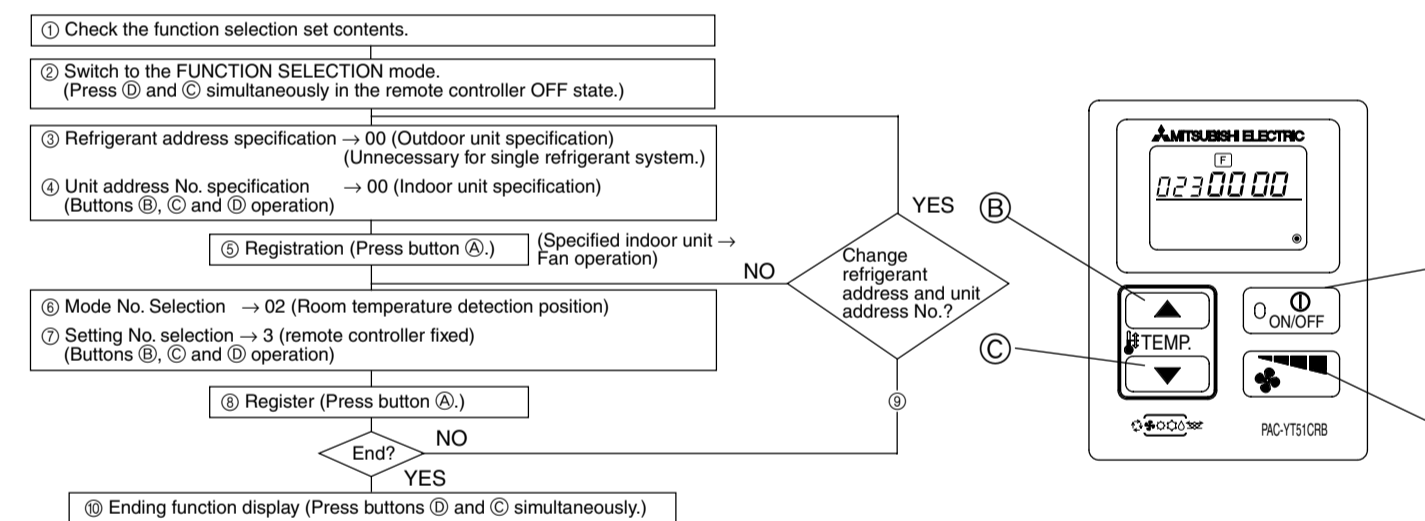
① Check the function selection set contents.

② Switch to the FUNCTION SELECTION mode. (Press Ⓓ and Ⓒ simultaneously in the remote controller OFF state.)

③ Refrigerant address specification → 00 (Outdoor unit specification) (Unnecessary for single refrigerant system.)

④ Unit address No. specification → 00 (Indoor unit specification) (Buttons Ⓑ, Ⓒ and Ⓓ operation)

⑤ Registration (Press button Ⓐ.)

(Specified indoor unit → Fan operation)

YES

Change refrigerant address and unit address No.?

NO

⑥ Mode No. Selection → 02 (Room temperature detection position)

⑦ Setting No. selection → 3 (remote controller fixed) (Buttons Ⓑ, Ⓒ and Ⓓ operation)

⑧ Register (Press button Ⓐ.)

⑨

End?

NO

YES

⑩ Ending function display (Press buttons Ⓓ and Ⓒ simultaneously.)

Ⓑ

Ⓒ

MITSUBISHI ELECTRIC

F

023 00 00

ON/OFF

TEMP.

PAC-YT51CRB